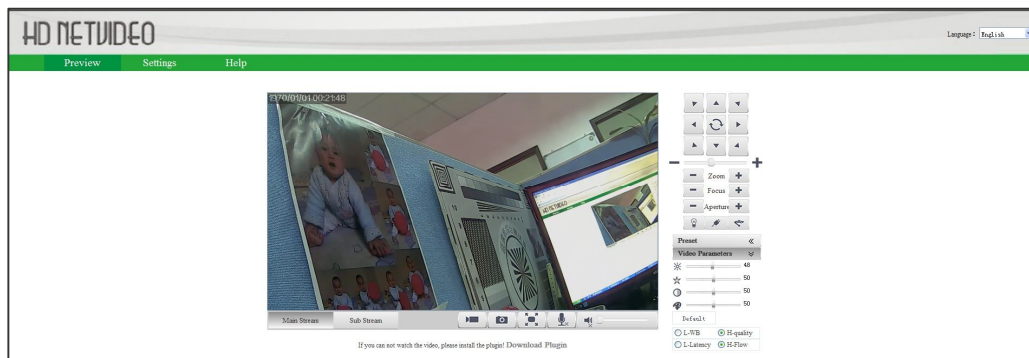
HD NETVIDEO

Language : English

Preview Settings Help

1970/01/01 00:21:48

HD NETVIDEO

Main Stream Sub Stream

If you can not watch the video, please install the plugin! Download Plugin

Zoom
Focus
Aperture

Preset
Video Parameters
48
50
50
50
Default

L-WB H-quality
L-Latency H-Flow